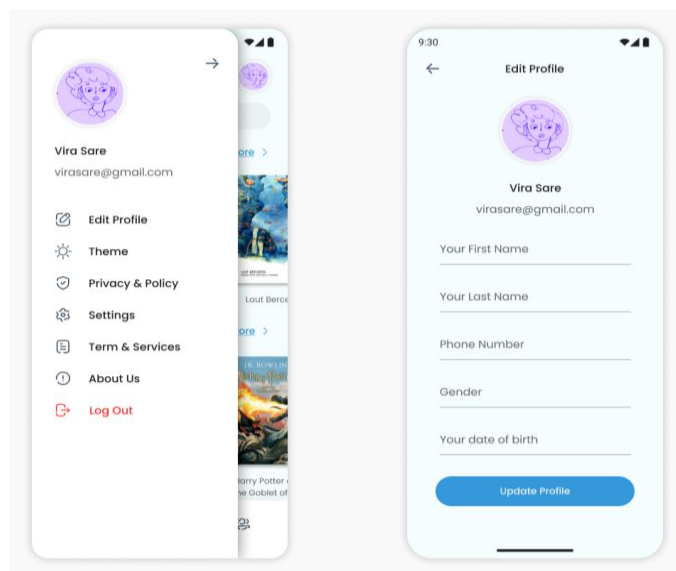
Vira Sare
virasare@gmail.com

Edit Profile
Theme
Privacy & Policy
Settings
Term & Services
About Us
Log Out

ore >
Laut Berce
ore >
J.K. ROWLING
arry Potter
he Goblet of

9:30
Edit Profile
Vira Sare
virasare@gmail.com
Your First Name
Your Last Name
Phone Number
Gender
Your date of birth
Update Profile